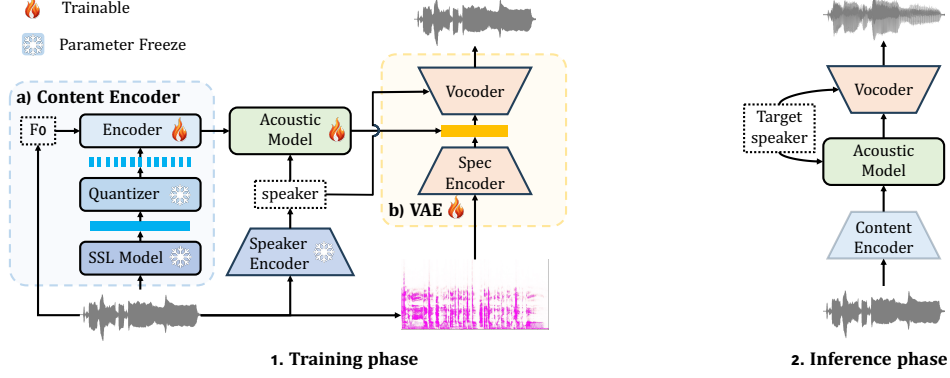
Trainable

Parameter Freeze

a) Content Encoder

F0

Encoder

Quantizer

SSL Model

Acoustic Model

speaker

Speaker Encoder

Vocoder

Spec Encoder

b) VAE

1. Training phase

Target speaker

Vocoder

Acoustic Model

Content Encoder

2. Inference phase